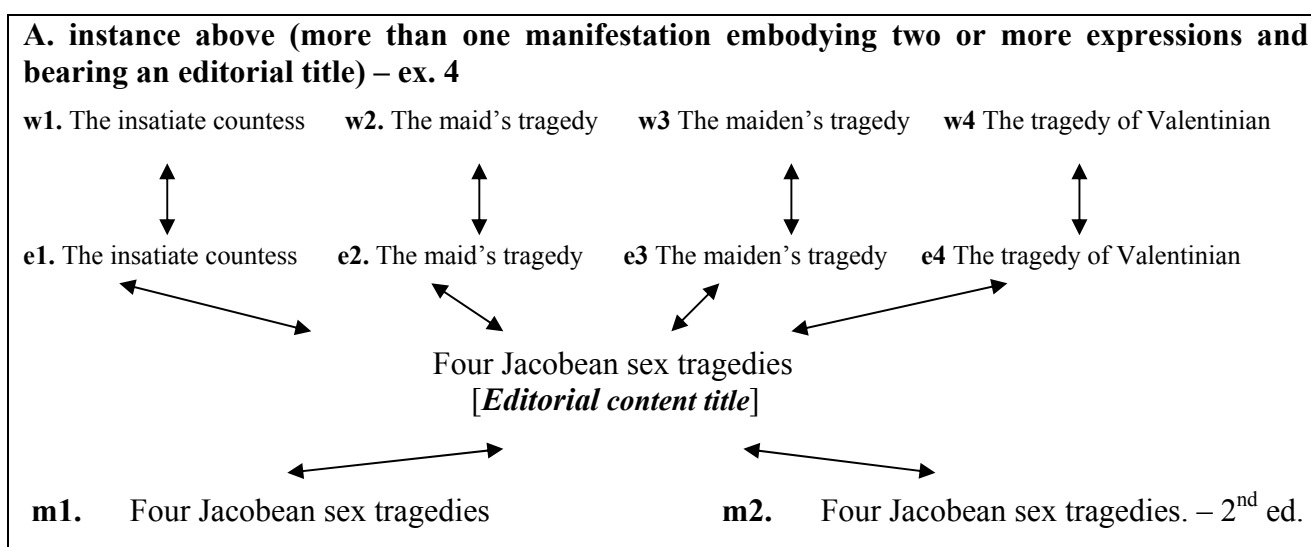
A. instance above (more than one manifestation embodying two or more expressions and bearing an editorial title) – ex. 4

w1. The insatiate countess w2. The maid's tragedy w3 The maiden's tragedy w4 The tragedy of Valentinian

e1. The insatiate countess e2. The maid's tragedy e3 The maiden's tragedy e4 The tragedy of Valentinian

Four Jacobean sex tragedies
[*Editorial content title*]

m1. Four Jacobean sex tragedies m2. Four Jacobean sex tragedies. – $2^{nd}$ ed.